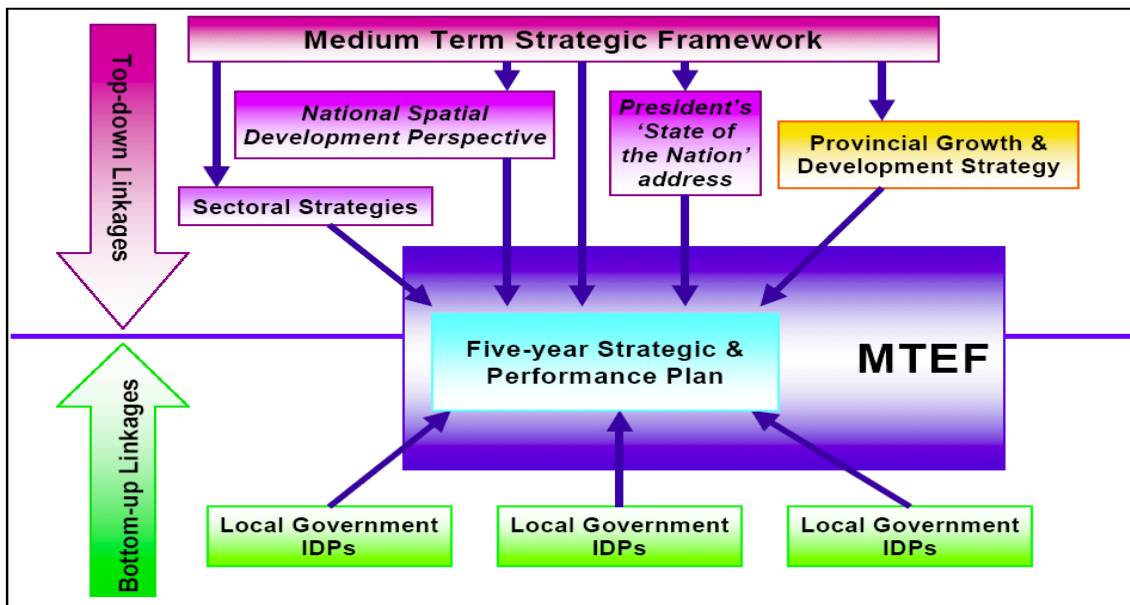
Medium Term Strategic Framework

Top-down Linkages

National Spatial Development Perspective

President's 'State of the Nation' address

Provincial Growth & Development Strategy

Sectoral Strategies

Five-year Strategic & Performance Plan

MTEF

Bottom-up Linkages

Local Government IDPs

Local Government IDPs

Local Government IDPs